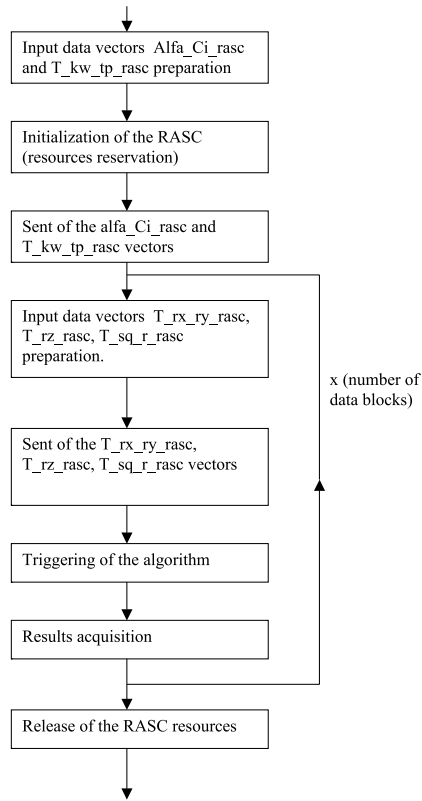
Input data vectors Alfa_Ci_rasc and T_kw_tp_rasc preparation

Initialization of the RASC (resources reservation)

Sent of the alfa_Ci_rasc and T_kw_tp_rasc vectors

Input data vectors T_rx_ry_rasc, T_rz_rasc, T_sq_r_rasc preparation.

x (number of data blocks)

Sent of the T_rx_ry_rasc, T_rz_rasc, T_sq_r_rasc vectors

Triggering of the algorithm

Results acquisition

Release of the RASC resources